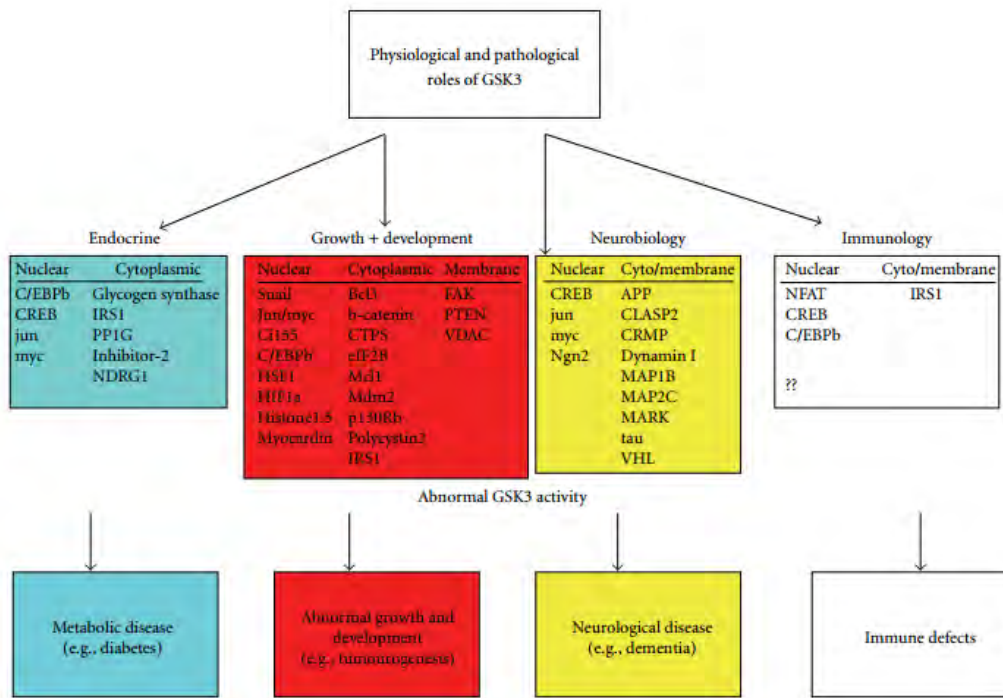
Physiological and pathological roles of GSK3

Endocrine

| Nuclear | Cytoplasmic |
|---|---|
| C/EBPb | Glycogen synthase |
| CREB | IRS1 |
| jun | PP1G |
| myc | Inhibitor-2 |
| | NDRG1 |

Growth + development

| Nuclear | Cytoplasmic | Membrane |
|---|---|---|
| Snail | Bcl3 | FAK |
| Jun/myc | b-catenin | PTEN |
| Ci155 | CTPS | VDAC |
| C/EBPb | eIF2B | |
| HSF1 | Mcl1 | |
| Hif1a | Mdm2 | |
| Histone1.5 | p130Rb | |
| Myocardin | Polycystin2 | |
| | IRS1 | |

Neurobiology

| Nuclear | Cyto/membrane |
|---|---|
| CREB | APP |
| jun | CLASP2 |
| myc | CRMP |
| Ngn2 | Dynamin I |
| | MAP1B |
| | MAP2C |
| | MARK |
| | tau |
| | VHL |

Immunology

| Nuclear | Cyto/membrane |
|---|---|
| NFAT | IRS1 |
| CREB | |
| C/EBPb | |
| ?? | |

Abnormal GSK3 activity

Metabolic disease (e.g., diabetes)

Abnormal growth and development (e.g., tumorigenesis)

Neurological disease (e.g., dementia)

Immune defects